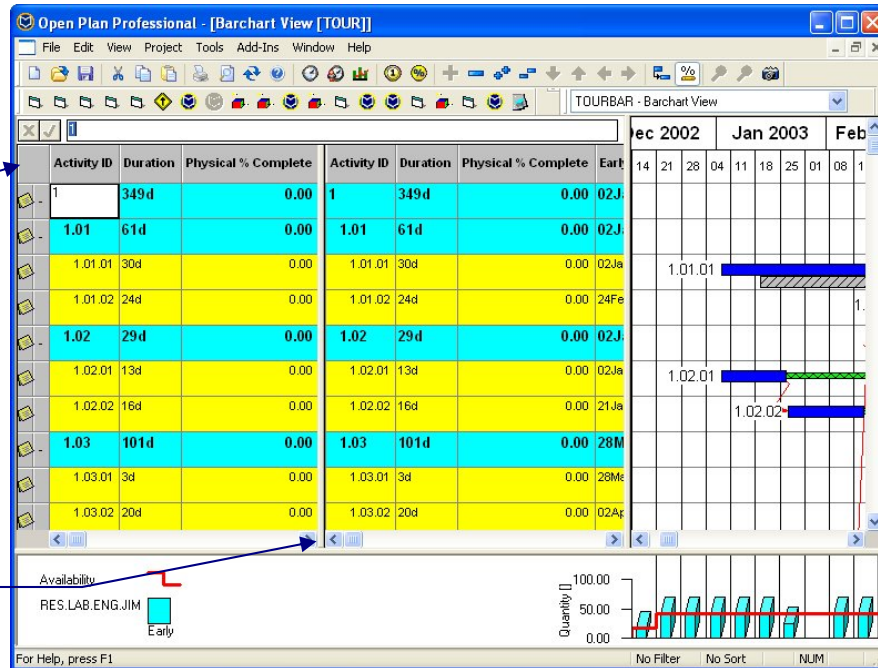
Open Plan Professional - [Barchart View [TOUR]]

File Edit View Project Tools Add-Ins Window Help

TOURBAR - Barchart View

1

| Activity ID | Duration | Physical % Complete |
|---|---|---|
| 1 | 349d | 0.00 |
| 1.01 | 61d | 0.00 |
| 1.01.01 | 30d | 0.00 |
| 1.01.02 | 24d | 0.00 |
| 1.02 | 29d | 0.00 |
| 1.02.01 | 13d | 0.00 |
| 1.02.02 | 16d | 0.00 |
| 1.03 | 101d | 0.00 |
| 1.03.01 | 3d | 0.00 |
| 1.03.02 | 20d | 0.00 |

| Activity ID | Duration | Physical % Complete | Earl |
|---|---|---|---|
| 1 | 349d | 0.00 | 02J |
| 1.01 | 61d | 0.00 | 02J |
| 1.01.01 | 30d | 0.00 | 02Ja |
| 1.01.02 | 24d | 0.00 | 24Fe |
| 1.02 | 29d | 0.00 | 02J |
| 1.02.01 | 13d | 0.00 | 02Ja |
| 1.02.02 | 16d | 0.00 | 21Ja |
| 1.03 | 101d | 0.00 | 28M |
| 1.03.01 | 3d | 0.00 | 28Ma |
| 1.03.02 | 20d | 0.00 | 02Ap |

Dec 2002 | Jan 2003 | Feb
14 21 28 04 11 18 25 01 08 1

1.01.01
1.02.01
1.02.02

Availability
RES.LAB.ENG.JIM
Early

Quantity []
100.00
50.00
0.00

For Help, press F1 | No Filter | No Sort | NUM